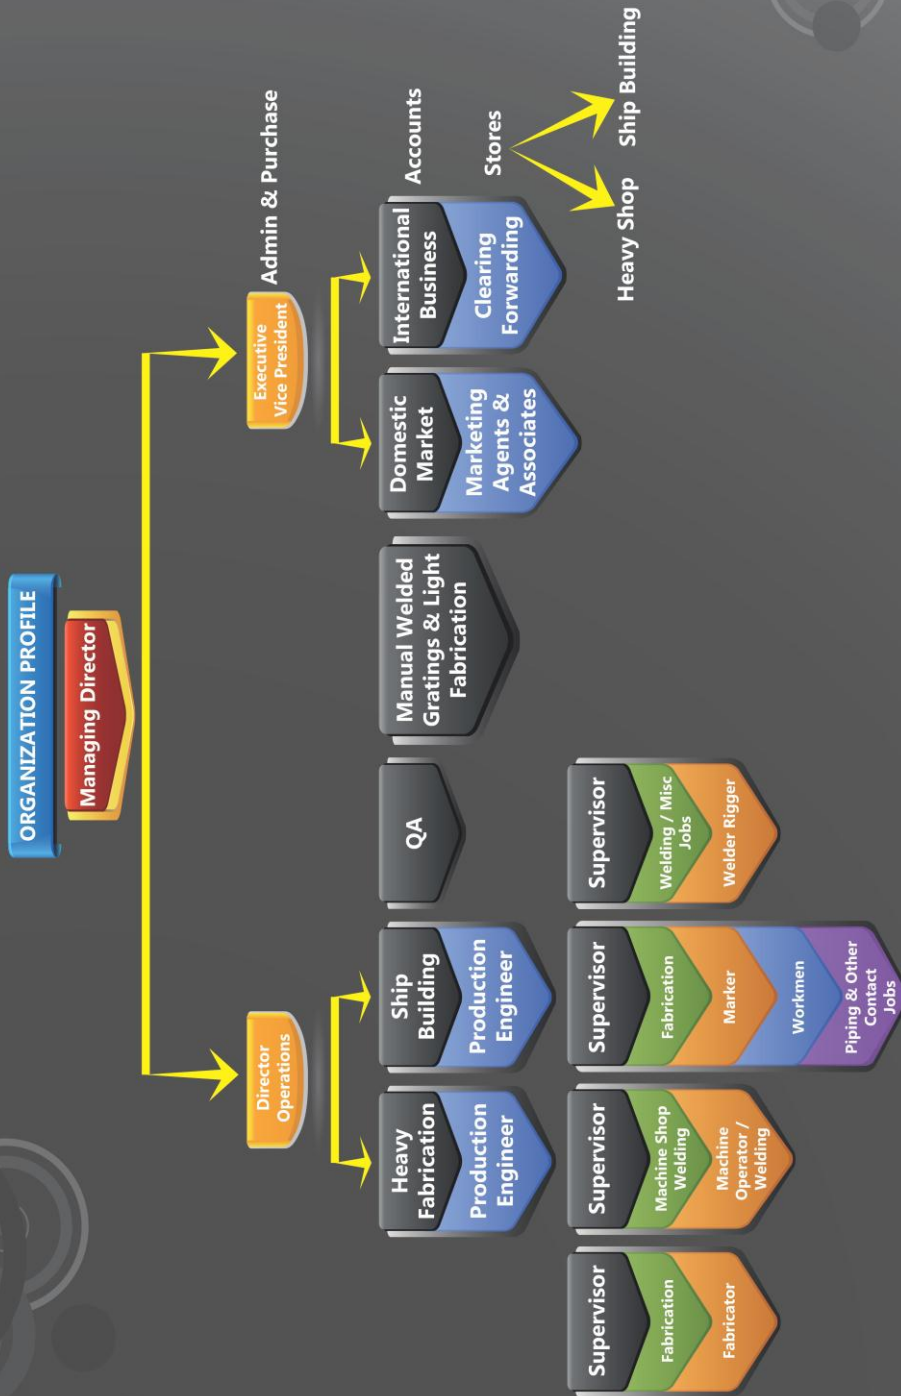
ORGANIZATION PROFILE

Managing Director

Director Operations

Executive Vice President

Admin & Purchase

Heavy Fabrication

Production Engineer

Ship Building

Production Engineer

QA

Manual Welded Gratings & Light Fabrication

Domestic Market

Marketing Agents & Associates

International Business

Clearing Forwarding

Accounts

Stores

Heavy Shop

Ship Building

Supervisor

Fabrication

Fabricator

Supervisor

Machine Shop Welding

Machine Operator / Welding

Supervisor

Fabrication

Marker

Workmen

Piping & Other Contact Jobs

Supervisor

Welding / Misc Jobs

Welder Rigger